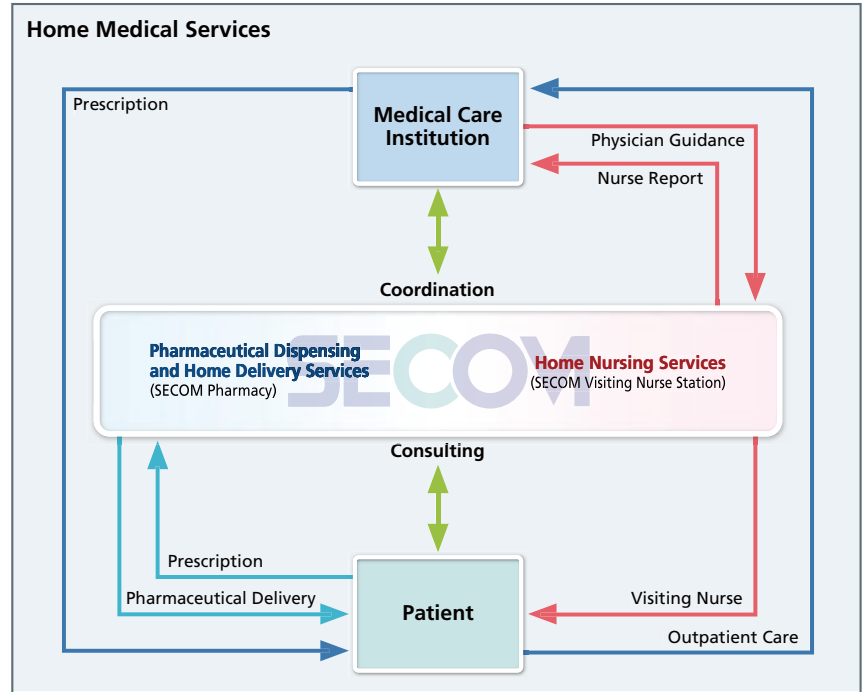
Home Medical Services

Prescription

Medical Care Institution

Physician Guidance

Nurse Report

Coordination

SECOM

Pharmaceutical Dispensing and Home Delivery Services
(SECOM Pharmacy)

Home Nursing Services
(SECOM Visiting Nurse Station)

Consulting

Prescription

Pharmaceutical Delivery

Patient

Visiting Nurse

Outpatient Care